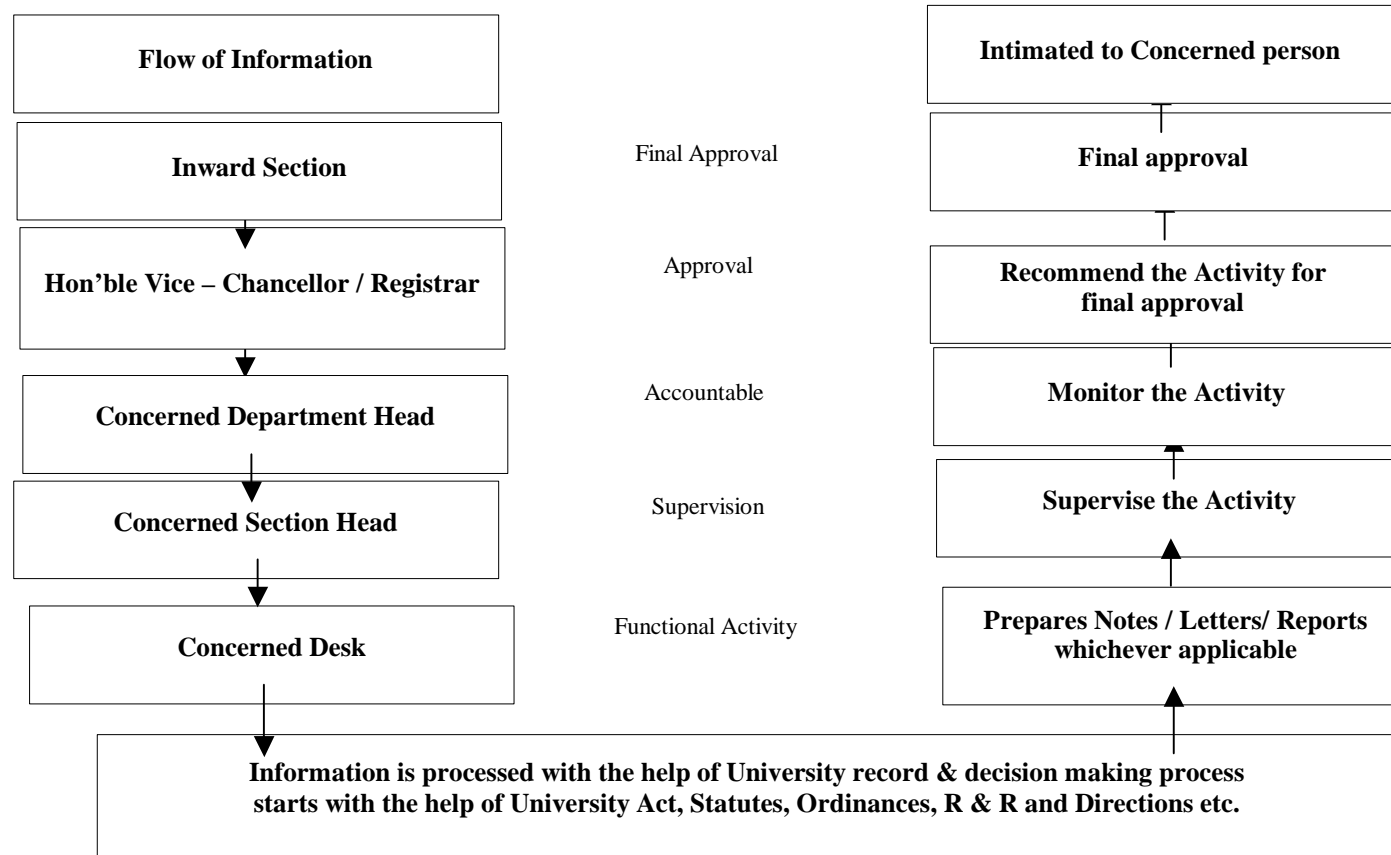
Flow of Information

Inward Section

Hon'ble Vice – Chancellor / Registrar

Concerned Department Head

Concerned Section Head

Concerned Desk

Final Approval

Approval

Accountable

Supervision

Functional Activity

Intimated to Concerned person

Final approval

Recommend the Activity for final approval

Monitor the Activity

Supervise the Activity

Prepares Notes / Letters/ Reports whichever applicable

Information is processed with the help of University record & decision making process starts with the help of University Act, Statutes, Ordinances, R & R and Directions etc.